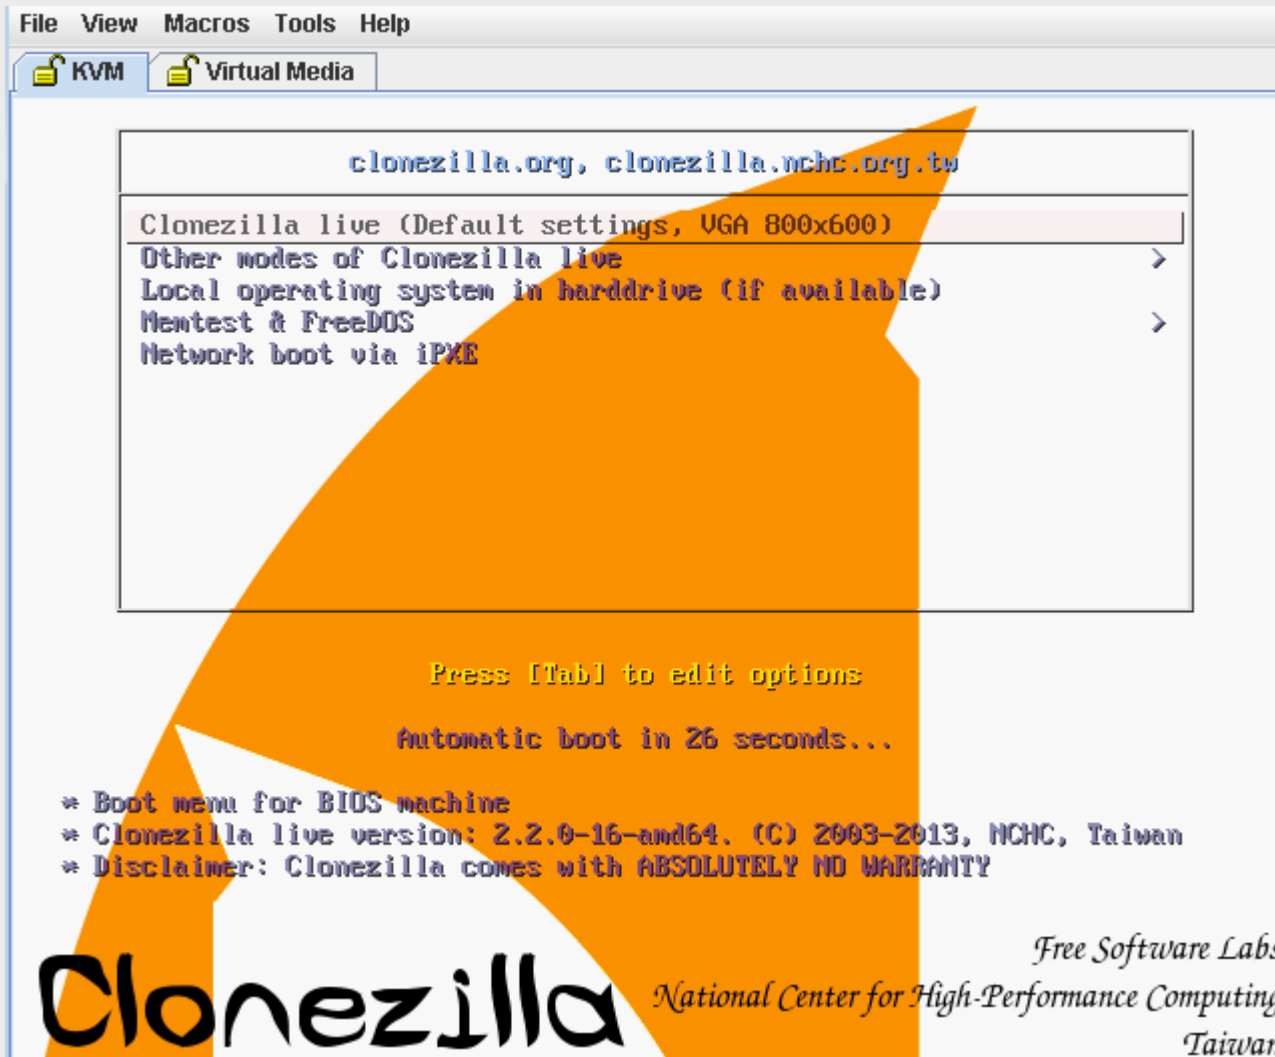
File View Macros Tools Help

KVM Virtual Media

clonezilla.org, clonezilla.nchc.org.tw

Clonezilla live (Default settings, VGA 800x600)
Other modes of Clonezilla live >
Local operating system in harddrive (if available)
Memtest & FreeDOS >
Network boot via iPXE

Press [Tab] to edit options

Automatic boot in 26 seconds...

* Boot menu for BIOS machine
* Clonezilla live version: 2.2.0-16-amd64. (C) 2003-2013, NCHC, Taiwan
* Disclaimer: Clonezilla comes with ABSOLUTELY NO WARRANTY

Clonezilla

Free Software Labs
National Center for High-Performance Computing
Taiwan